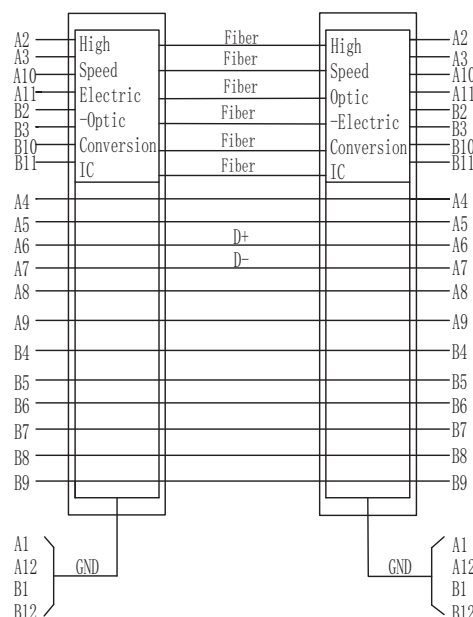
A2
A3
A10
A11
B2
B3
B10
B11

High Speed Electric -Optic Conversion IC

Fiber
Fiber
Fiber
Fiber
Fiber
Fiber

High Speed Optic -Electric Conversion IC

A2
A3
A10
A11
B2
B3
B10
B11

A4
A5
A6
A7
A8
A9
B4
B5
B6
B7
B8
B9

D+
D-

A4
A5
A6
A7
A8
A9
B4
B5
B6
B7
B8
B9

A1
A12
B1
B12
GND

GND
A1
A12
B1
B12